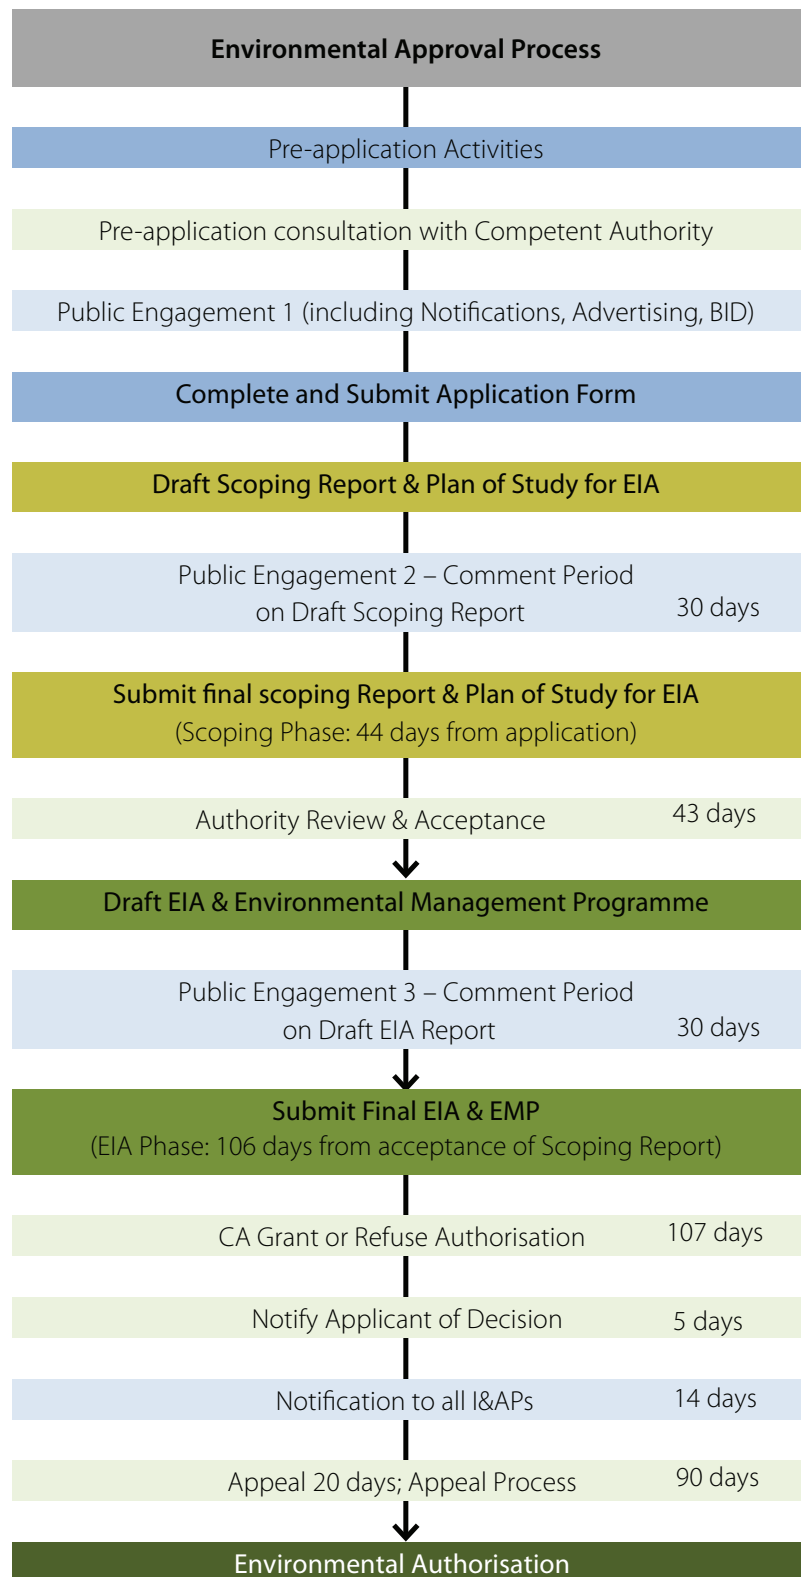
Environmental Approval Process

Pre-application Activities

Pre-application consultation with Competent Authority

Public Engagement 1 (including Notifications, Advertising, BID)

Complete and Submit Application Form

Draft Scoping Report & Plan of Study for EIA

Public Engagement 2 – Comment Period on Draft Scoping Report 30 days

Submit final scoping Report & Plan of Study for EIA
(Scoping Phase: 44 days from application)

Authority Review & Acceptance 43 days

Draft EIA & Environmental Management Programme

Public Engagement 3 – Comment Period on Draft EIA Report 30 days

Submit Final EIA & EMP
(EIA Phase: 106 days from acceptance of Scoping Report)

CA Grant or Refuse Authorisation 107 days

Notify Applicant of Decision 5 days

Notification to all I&APs 14 days

Appeal 20 days; Appeal Process 90 days

Environmental Authorisation